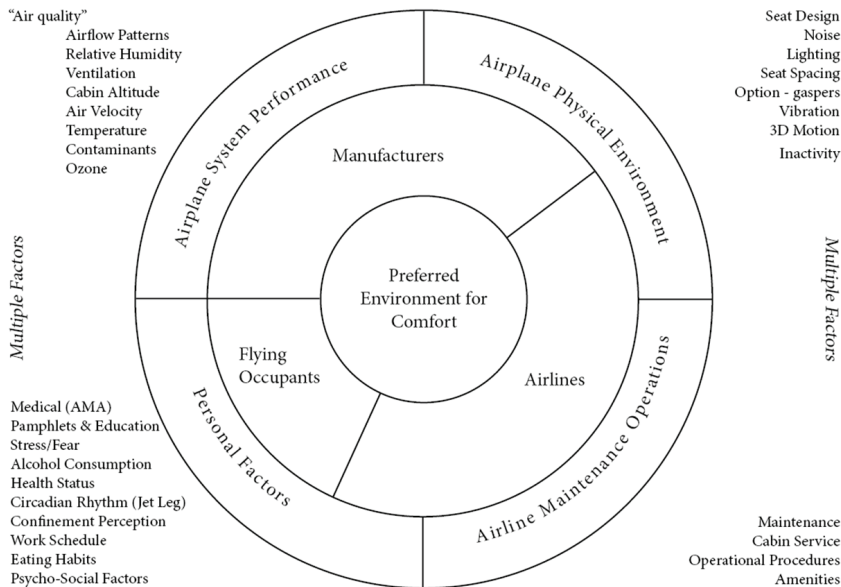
"Air quality"
Airflow Patterns
Relative Humidity
Ventilation
Cabin Altitude
Air Velocity
Temperature
Contaminants
Ozone

Seat Design
Noise
Lighting
Seat Spacing
Option - gaspers
Vibration
3D Motion
Inactivity

Airplane System Performance

Airplane Physical Environment

Manufacturers

Preferred Environment for Comfort

Flying Occupants

Airlines

Multiple Factors

Multiple Factors

Personal Factors

Airline Maintenance Operations

Medical (AMA)
Pamphlets & Education
Stress/Fear
Alcohol Consumption
Health Status
Circadian Rhythm (Jet Leg)
Confinement Perception
Work Schedule
Eating Habits
Psycho-Social Factors

Maintenance
Cabin Service
Operational Procedures
Amenities